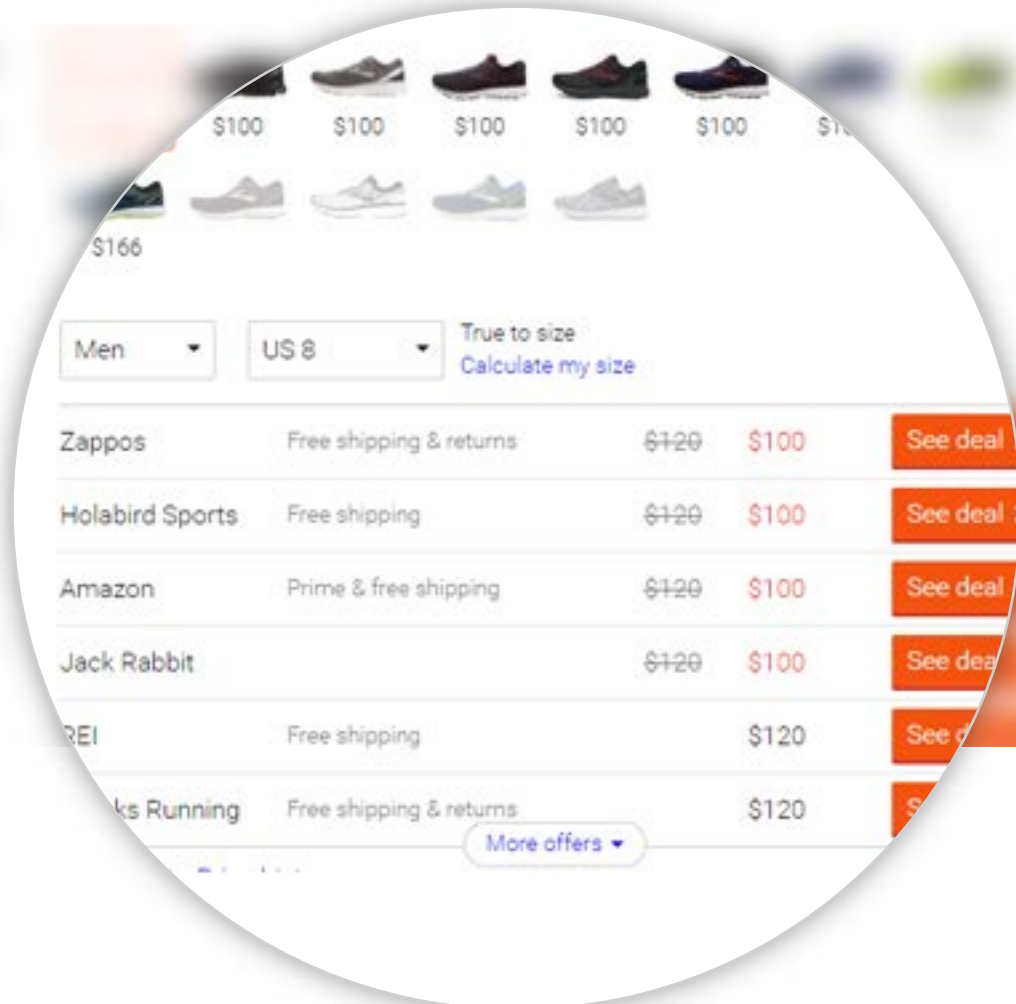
$100 $100 $100 $100 $100 $1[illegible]

$166

Men

US 8

True to size
Calculate my size

| | | | | |
|---|---|---|---|---|
| Zappos | Free shipping & returns | ~~$120~~ | $100 | See deal |
| Holabird Sports | Free shipping | ~~$120~~ | $100 | See deal |
| Amazon | Prime & free shipping | ~~$120~~ | $100 | See deal |
| Jack Rabbit | | ~~$120~~ | $100 | See dea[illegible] |
| REI | Free shipping | | $120 | See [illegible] |
| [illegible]ks Running | Free shipping & returns | | $120 | S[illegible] |

More offers